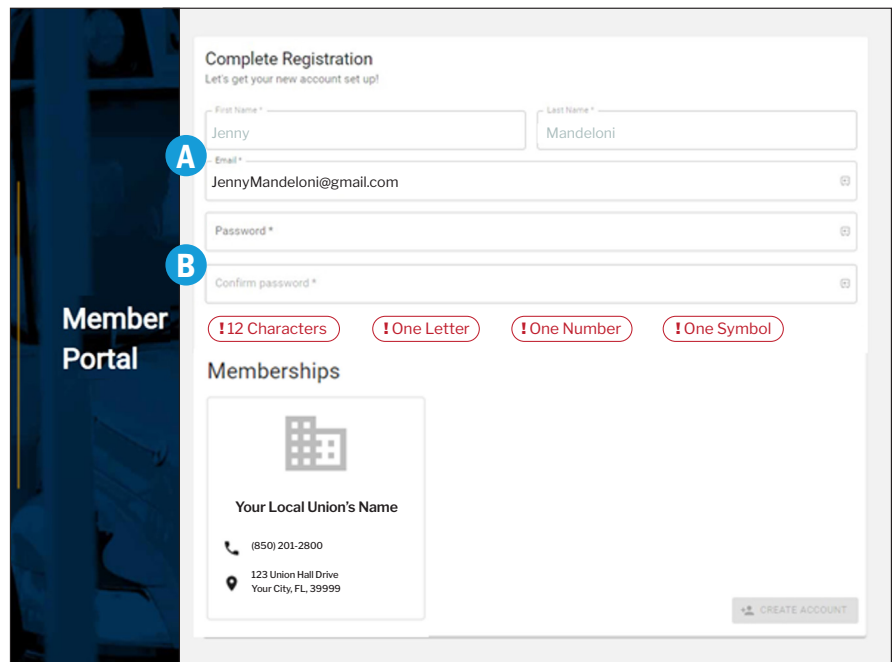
Member Portal

Complete Registration
Let's get your new account set up!

First Name *
Jenny

Last Name *
Mandeloni

A

Email *
JennyMandeloni@gmail.com

Password *

B

Confirm password *

! 12 Characters
! One Letter
! One Number
! One Symbol

Memberships

Your Local Union's Name

(850) 201-2800

123 Union Hall Drive
Your City, FL, 39999

CREATE ACCOUNT